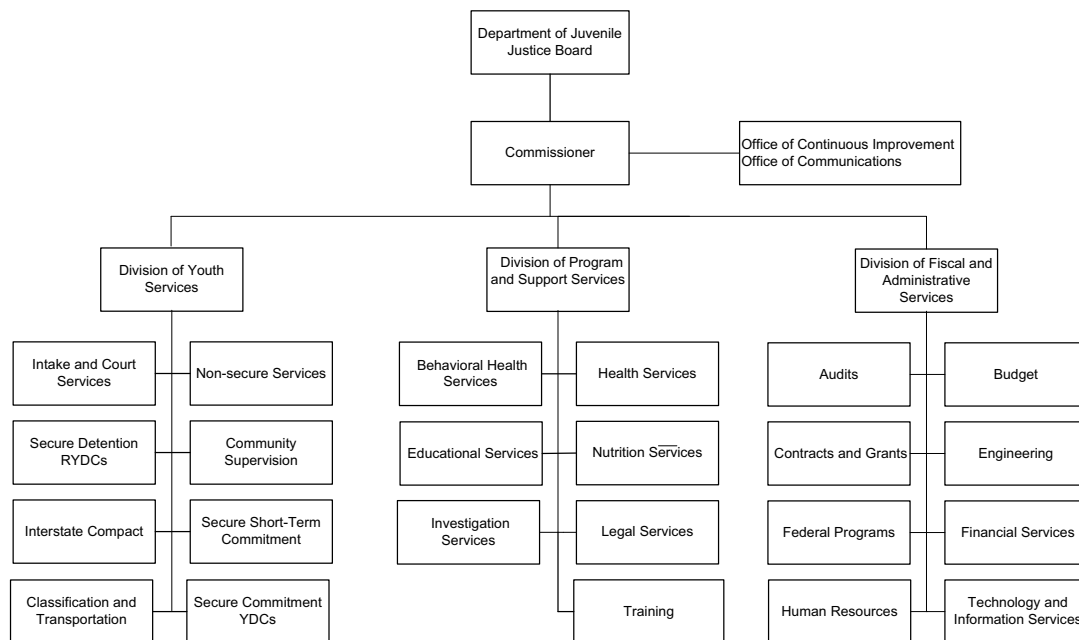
Department of Juvenile Justice Board

Commissioner

Office of Continuous Improvement
Office of Communications

Division of Youth Services

Intake and Court Services

Non-secure Services

Secure Detention RYDCs

Community Supervision

Interstate Compact

Secure Short-Term Commitment

Classification and Transportation

Secure Commitment YDCs

Division of Program and Support Services

Behavioral Health Services

Health Services

Educational Services

Nutrition Services

Investigation Services

Legal Services

Training

Division of Fiscal and Administrative Services

Audits

Budget

Contracts and Grants

Engineering

Federal Programs

Financial Services

Human Resources

Technology and Information Services